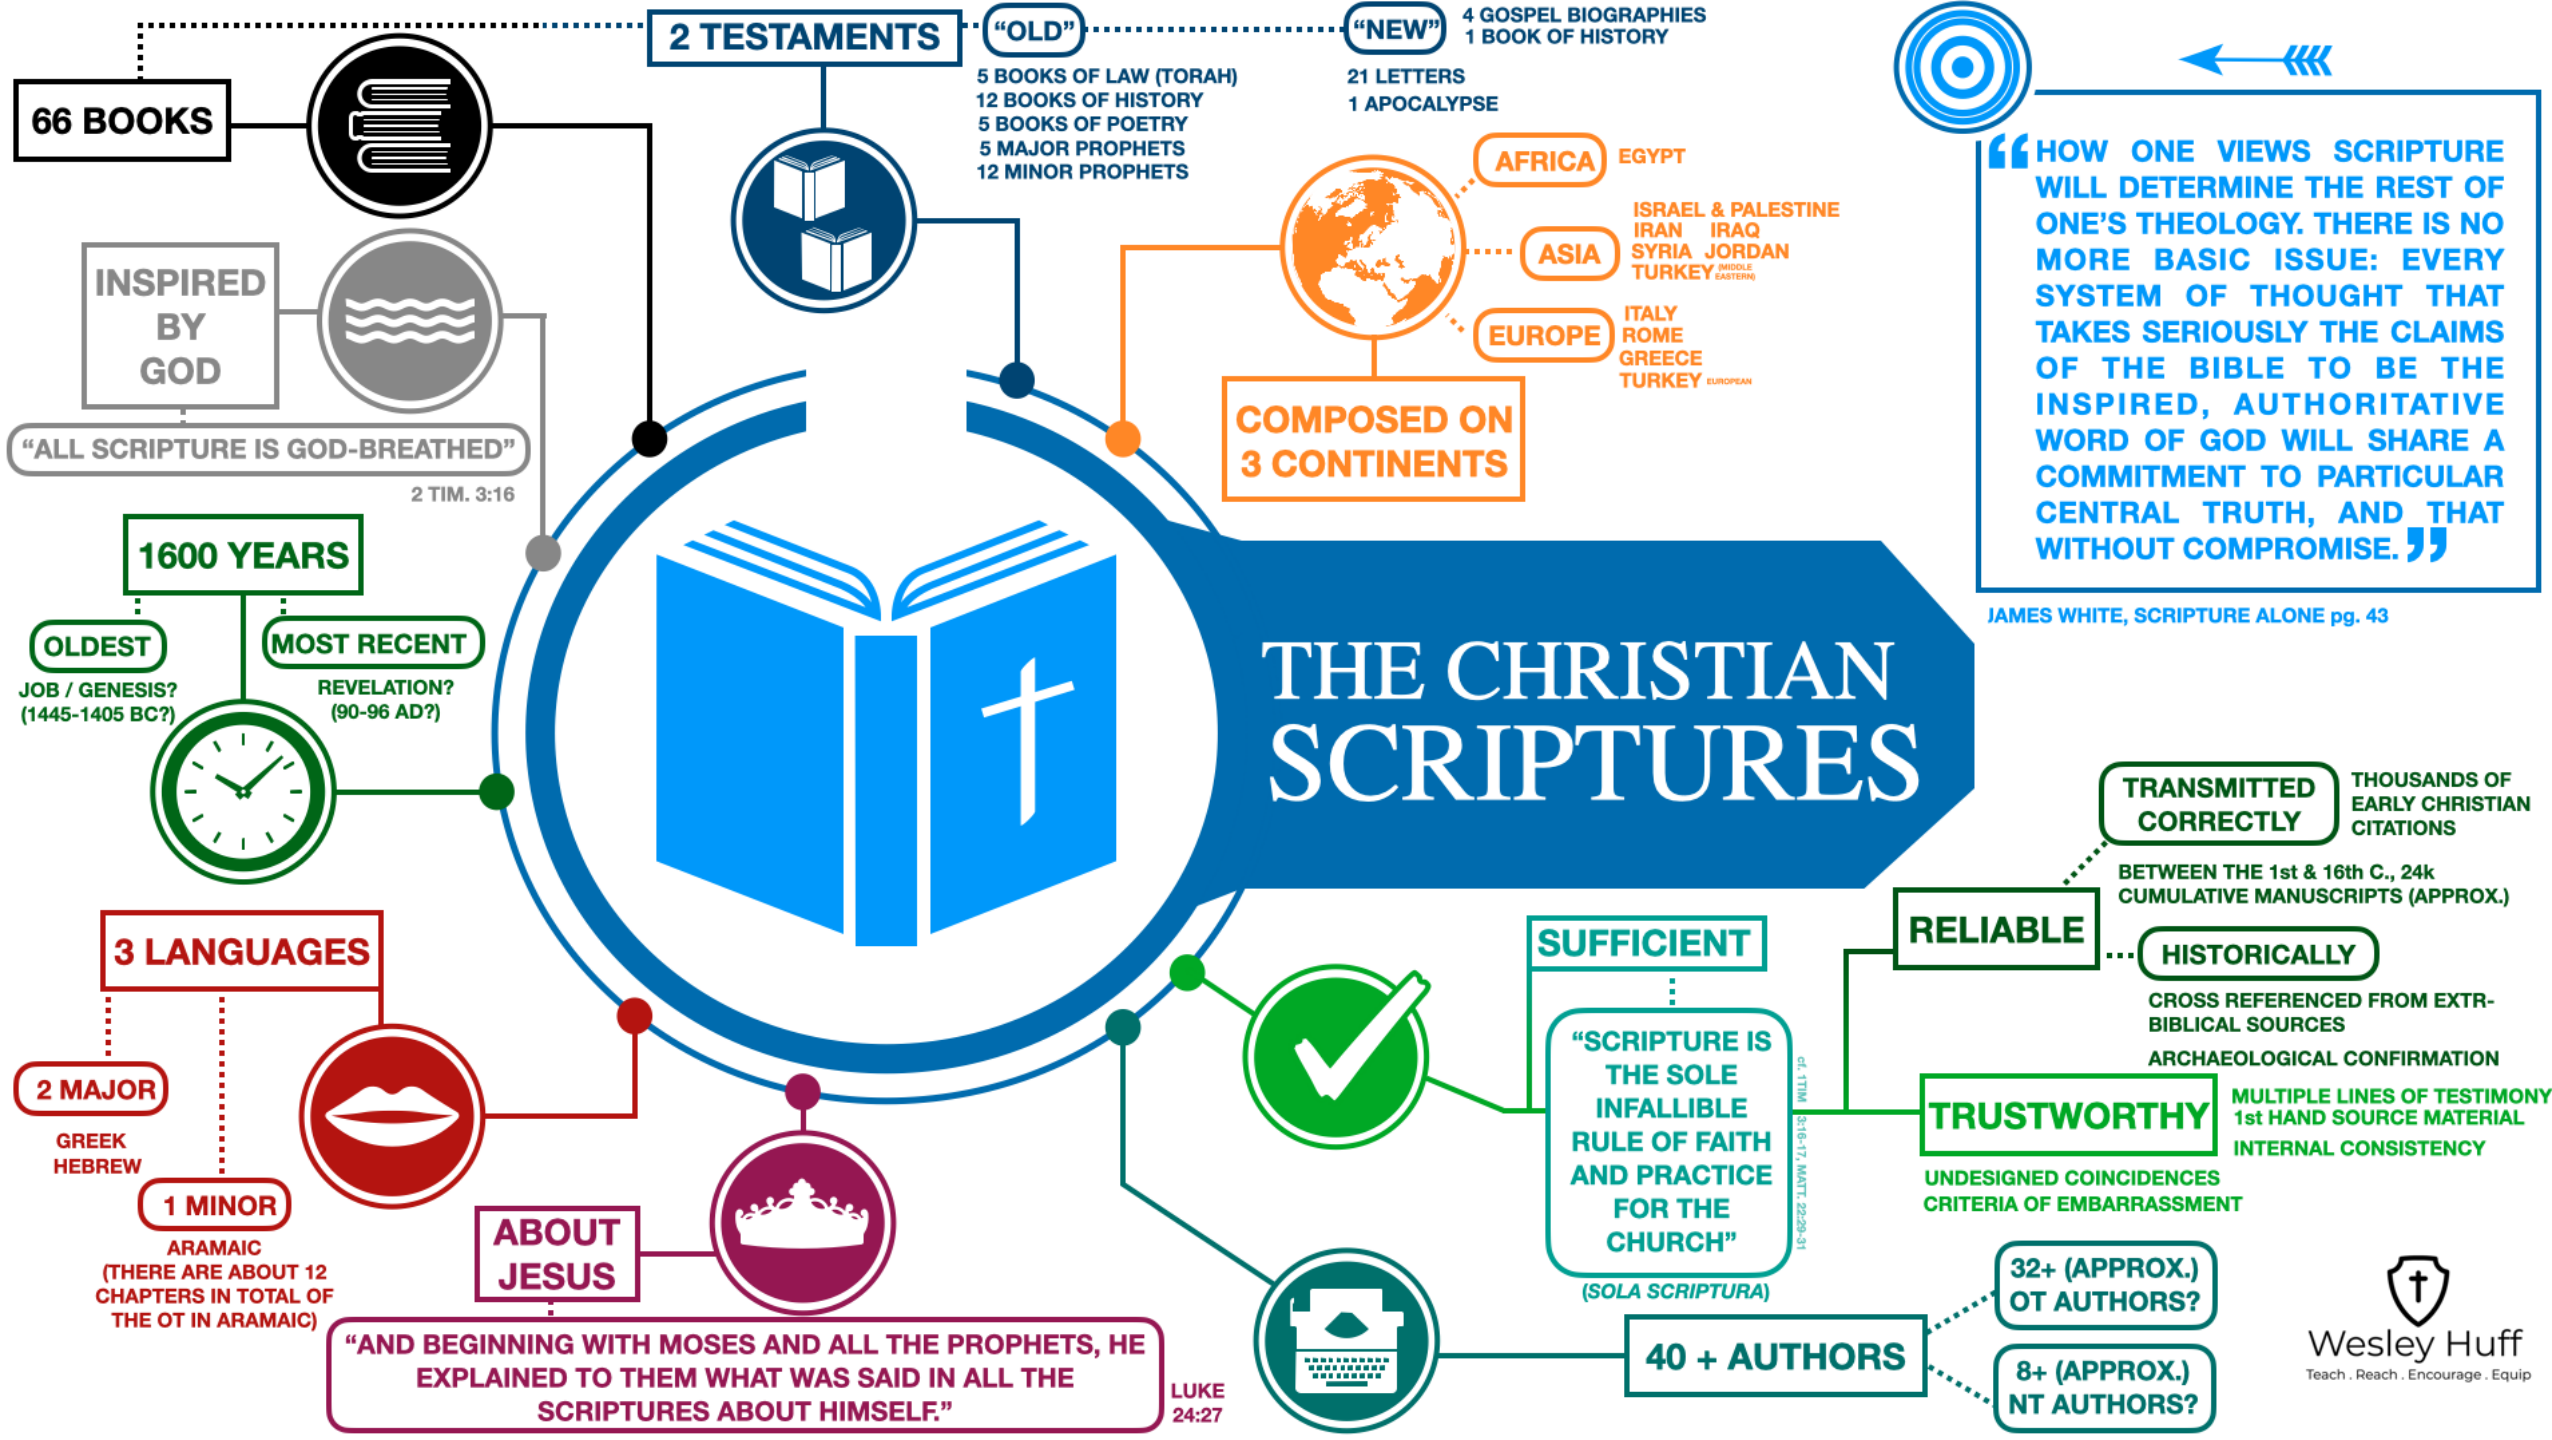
66 BOOKS

2 TESTAMENTS

"OLD"

5 BOOKS OF LAW (TORAH)
12 BOOKS OF HISTORY
5 BOOKS OF POETRY
5 MAJOR PROPHETS
12 MINOR PROPHETS

"NEW"

4 GOSPEL BIOGRAPHIES
1 BOOK OF HISTORY
21 LETTERS
1 APOCALYPSE

"HOW ONE VIEWS SCRIPTURE WILL DETERMINE THE REST OF ONE'S THEOLOGY. THERE IS NO MORE BASIC ISSUE: EVERY SYSTEM OF THOUGHT THAT TAKES SERIOUSLY THE CLAIMS OF THE BIBLE TO BE THE INSPIRED, AUTHORITATIVE WORD OF GOD WILL SHARE A COMMITMENT TO PARTICULAR CENTRAL TRUTH, AND THAT WITHOUT COMPROMISE."

JAMES WHITE, SCRIPTURE ALONE pg. 43

INSPIRED BY GOD

"ALL SCRIPTURE IS GOD-BREATHED"

2 TIM. 3:16

AFRICA
EGYPT

ASIA
ISRAEL & PALESTINE
IRAN IRAQ
SYRIA JORDAN
TURKEY (MIDDLE EASTERN)

EUROPE
ITALY
ROME
GREECE
TURKEY EUROPEAN

COMPOSED ON 3 CONTINENTS

1600 YEARS

OLDEST
JOB / GENESIS?
(1445-1405 BC?)

MOST RECENT
REVELATION?
(90-96 AD?)

THE CHRISTIAN SCRIPTURES

TRANSMITTED CORRECTLY

THOUSANDS OF EARLY CHRISTIAN CITATIONS

BETWEEN THE 1st & 16th C., 24k CUMULATIVE MANUSCRIPTS (APPROX.)

RELIABLE

HISTORICALLY

CROSS REFERENCED FROM EXTR-BIBLICAL SOURCES

ARCHAEOLOGICAL CONFIRMATION

3 LANGUAGES

2 MAJOR
GREEK
HEBREW

1 MINOR
ARAMAIC
(THERE ARE ABOUT 12 CHAPTERS IN TOTAL OF THE OT IN ARAMAIC)

SUFFICIENT

"SCRIPTURE IS THE SOLE INFALLIBLE RULE OF FAITH AND PRACTICE FOR THE CHURCH"

cf. 1TIM 3:16-17, MATT. 22:29-31

(SOLA SCRIPTURA)

TRUSTWORTHY

MULTIPLE LINES OF TESTIMONY
1st HAND SOURCE MATERIAL
INTERNAL CONSISTENCY

UNDESIGNED COINCIDENCES
CRITERIA OF EMBARRASSMENT

ABOUT JESUS

"AND BEGINNING WITH MOSES AND ALL THE PROPHETS, HE EXPLAINED TO THEM WHAT WAS SAID IN ALL THE SCRIPTURES ABOUT HIMSELF."

LUKE 24:27

40 + AUTHORS

32+ (APPROX.) OT AUTHORS?

8+ (APPROX.) NT AUTHORS?

Wesley Huff
Teach . Reach . Encourage . Equip